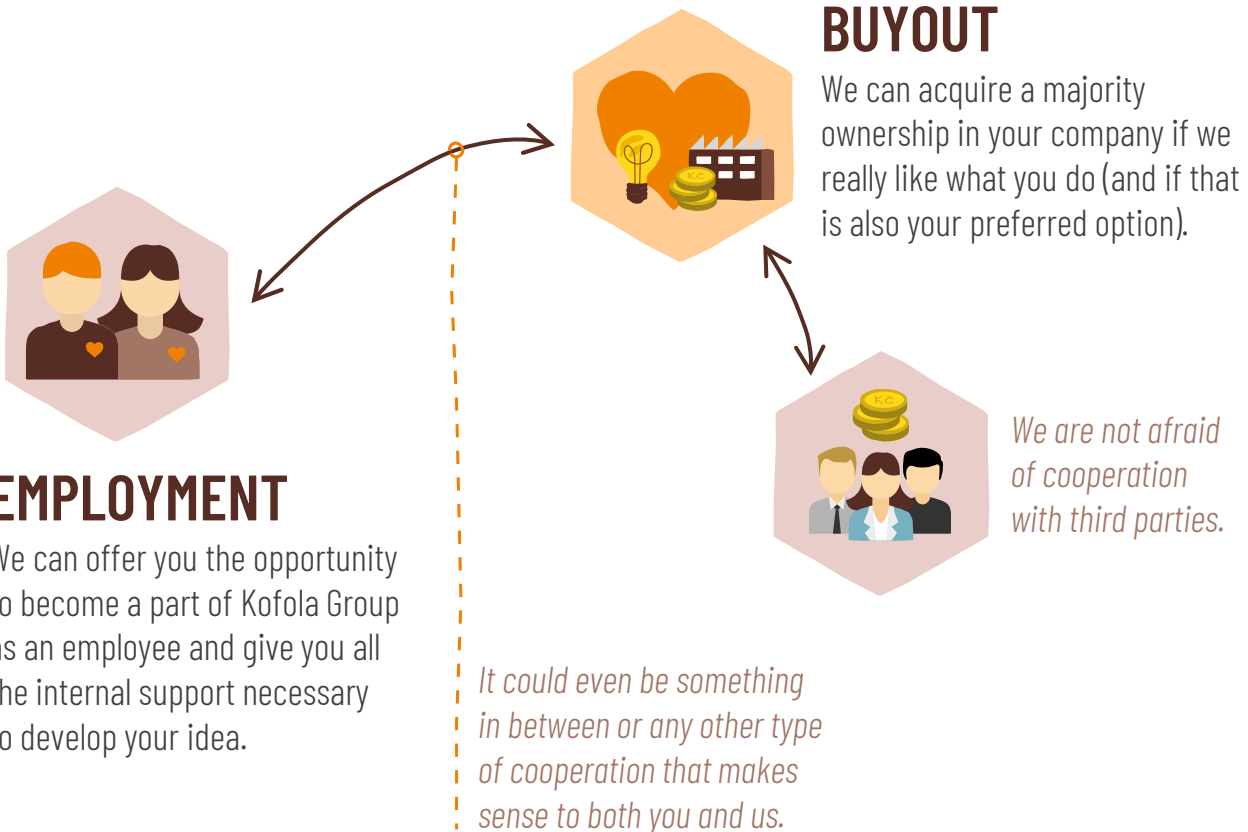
BUYOUT

We can acquire a majority ownership in your company if we really like what you do (and if that is also your preferred option).

Kč

Kč

We are not afraid of cooperation with third parties.

EMPLOYMENT

We can offer you the opportunity to become a part of Kofola Group as an employee and give you all the internal support necessary to develop your idea.

It could even be something in between or any other type of cooperation that makes sense to both you and us.